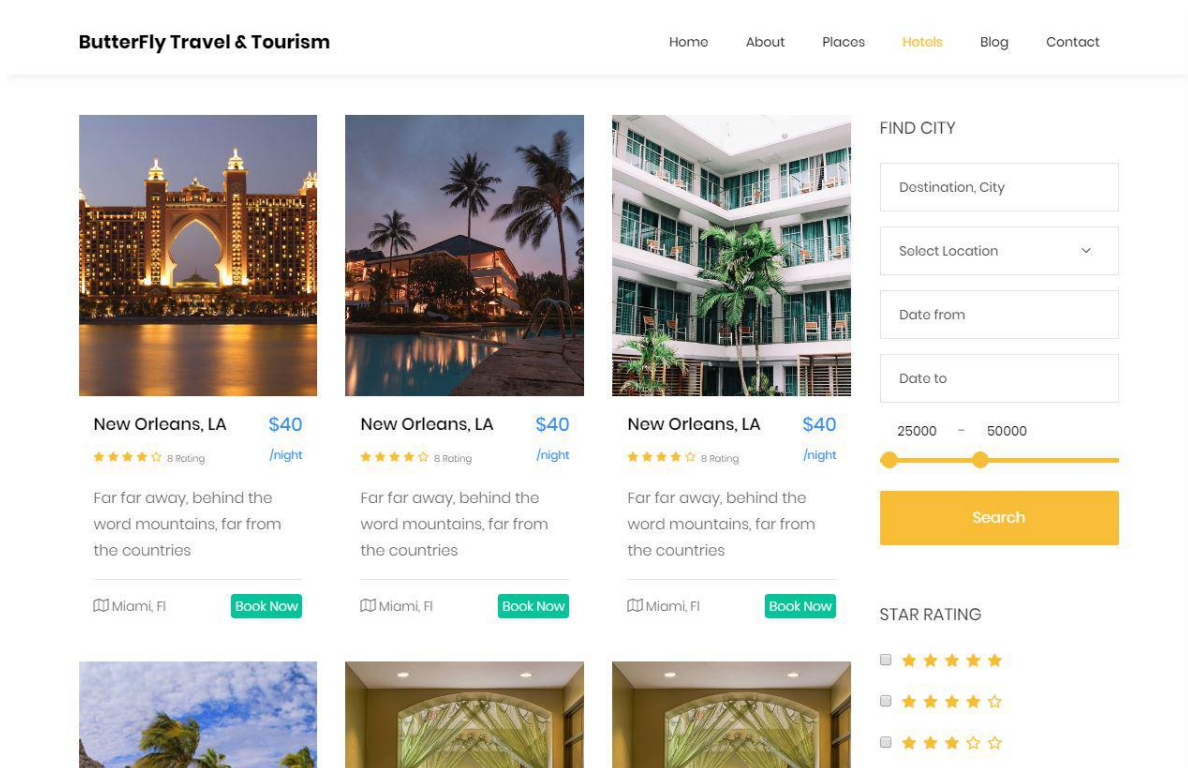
ButterFly Travel & Tourism

Home About Places Hotels Blog Contact

New Orleans, LA $40 8 Rating /night

Far far away, behind the word mountains, far from the countries

Miami, Fl Book Now

New Orleans, LA $40 8 Rating /night

Far far away, behind the word mountains, far from the countries

Miami, Fl Book Now

New Orleans, LA $40 8 Rating /night

Far far away, behind the word mountains, far from the countries

Miami, Fl Book Now

FIND CITY

Destination, City

Select Location

Date from

Date to

25000 - 50000

Search

STAR RATING